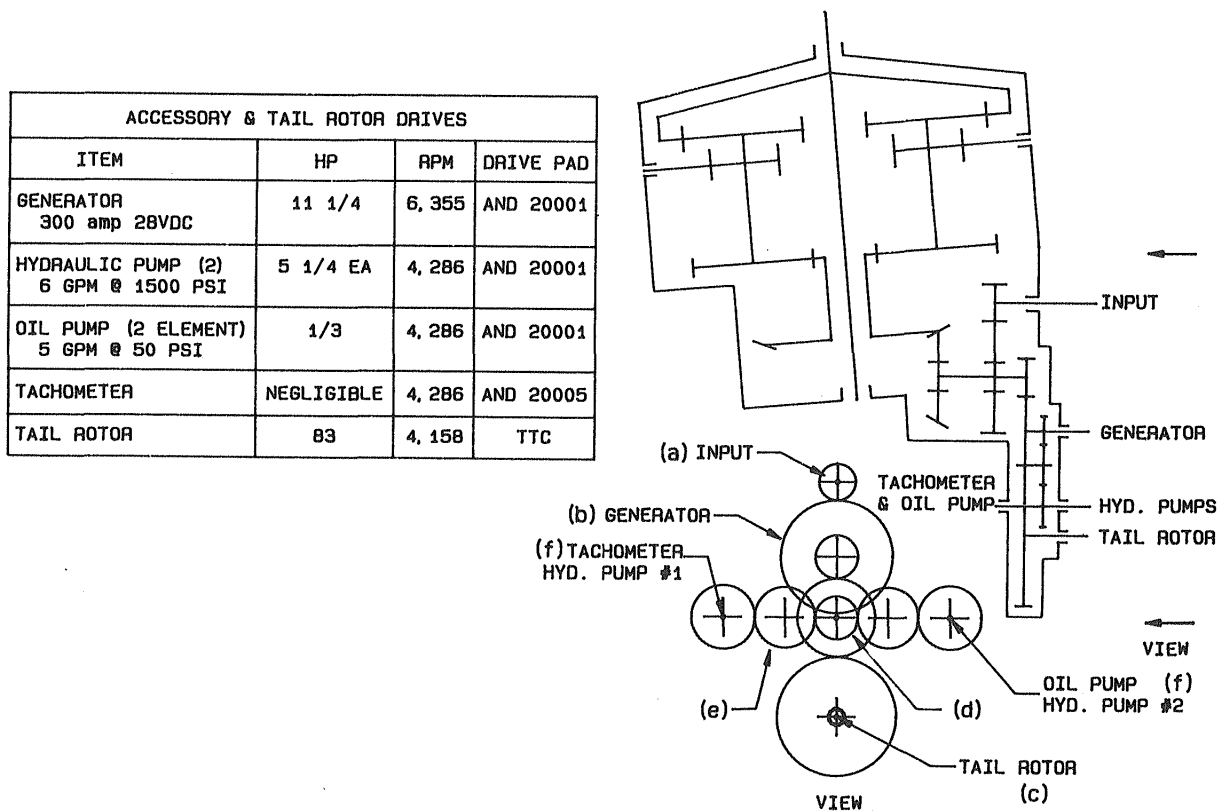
| ACCESSORY & TAIL ROTOR DRIVES | | | |
|---|---|---|---|
| ITEM | HP | RPM | DRIVE PAD |
| GENERATOR 300 amp 28VDC | 11 1/4 | 6,355 | AND 20001 |
| HYDRAULIC PUMP (2) 6 GPM @ 1500 PSI | 5 1/4 EA | 4,286 | AND 20001 |
| OIL PUMP (2 ELEMENT) 5 GPM @ 50 PSI | 1/3 | 4,286 | AND 20001 |
| TACHOMETER | NEGLIGIBLE | 4,286 | AND 20005 |
| TAIL ROTOR | 83 | 4,158 | TTC |

INPUT

GENERATOR

TACHOMETER & OIL PUMP

HYD. PUMPS

TAIL ROTOR

VIEW

(a) INPUT

(b) GENERATOR

(f) TACHOMETER HYD. PUMP #1

(e)

(d)

OIL PUMP (f) HYD. PUMP #2

TAIL ROTOR (c)

VIEW